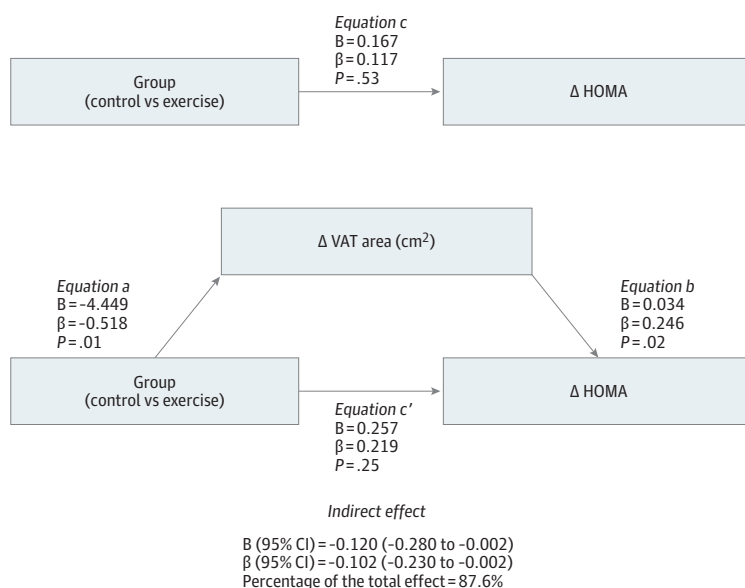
Equation c
B = 0.167
β = 0.117
P = .53

Group
(control vs exercise)

Δ HOMA

Δ VAT area (cm$^2$)

Equation a
B = -4.449
β = -0.518
P = .01

Equation b
B = 0.034
β = 0.246
P = .02

Group
(control vs exercise)

Δ HOMA

Equation c′
B = 0.257
β = 0.219
P = .25

Indirect effect

B (95% CI) = -0.120 (-0.280 to -0.002)
β (95% CI) = -0.102 (-0.230 to -0.002)
Percentage of the total effect = 87.6%